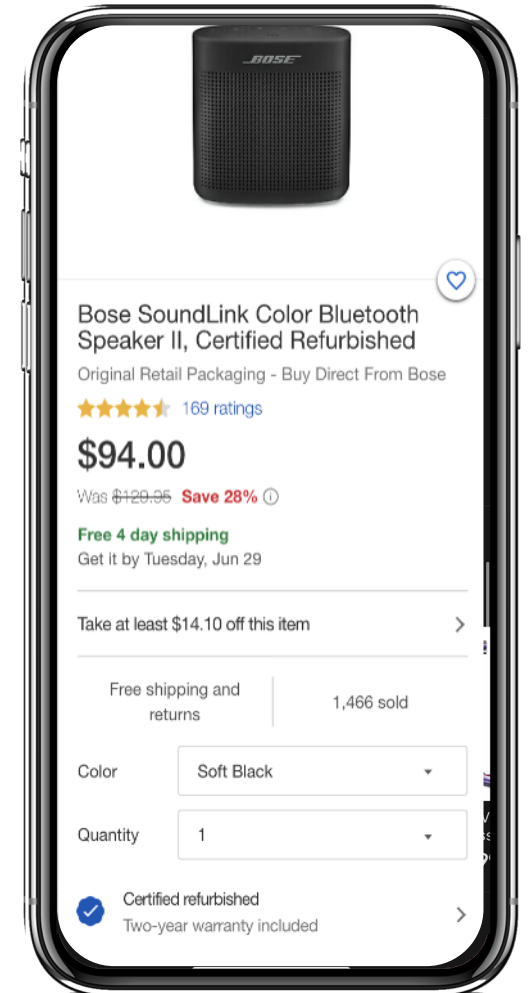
BOSE

Bose SoundLink Color Bluetooth Speaker II, Certified Refurbished

Original Retail Packaging - Buy Direct From Bose

169 ratings

$94.00

Was $129.95 Save 28%

Free 4 day shipping

Get it by Tuesday, Jun 29

Take at least $14.10 off this item

Free shipping and returns

1,466 sold

Color Soft Black

Quantity 1

Certified refurbished

Two-year warranty included